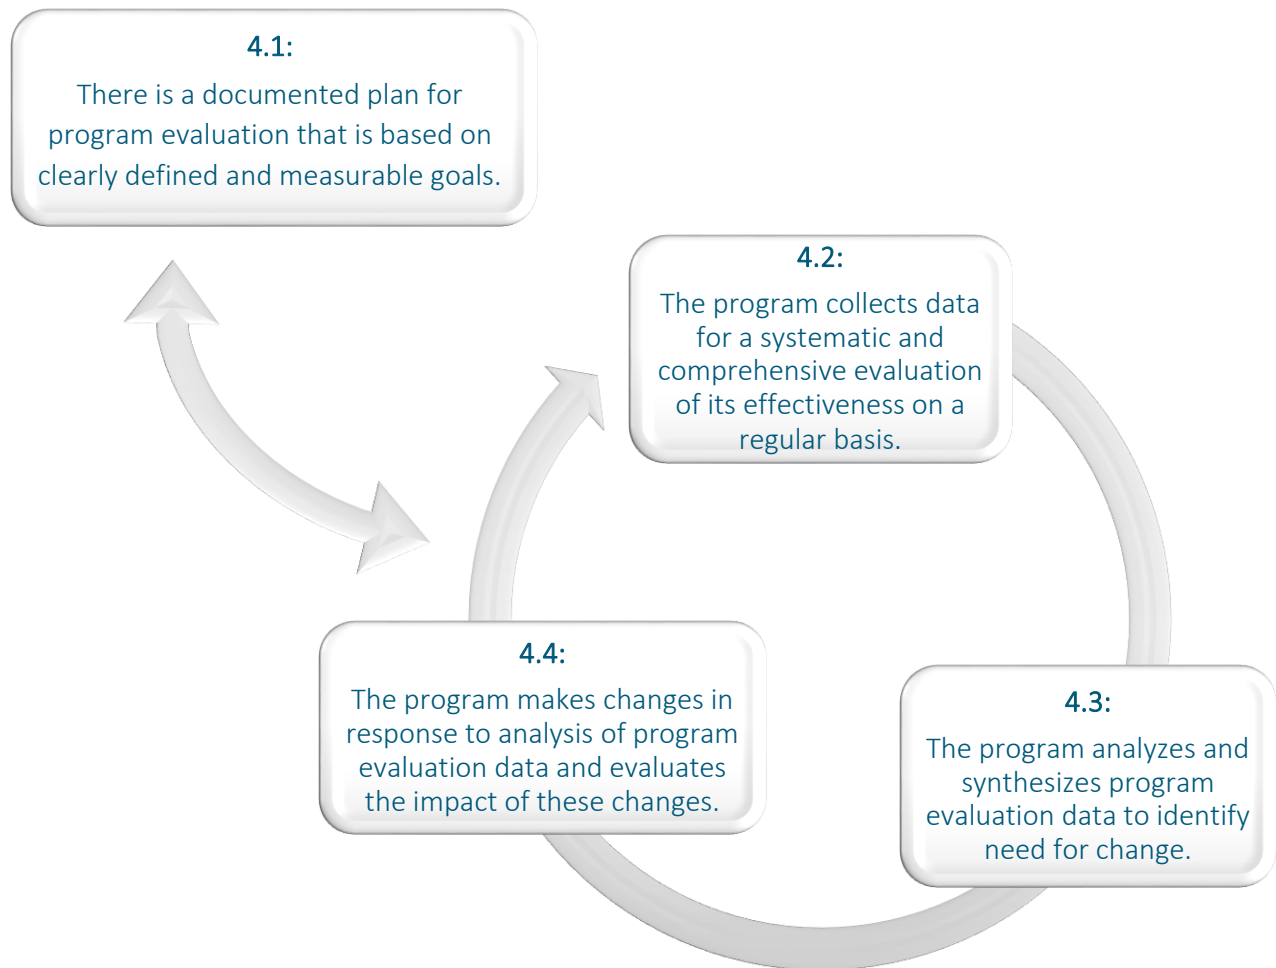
4.1:

There is a documented plan for program evaluation that is based on clearly defined and measurable goals.

4.2:

The program collects data for a systematic and comprehensive evaluation of its effectiveness on a regular basis.

4.3:

The program analyzes and synthesizes program evaluation data to identify need for change.

4.4:

The program makes changes in response to analysis of program evaluation data and evaluates the impact of these changes.